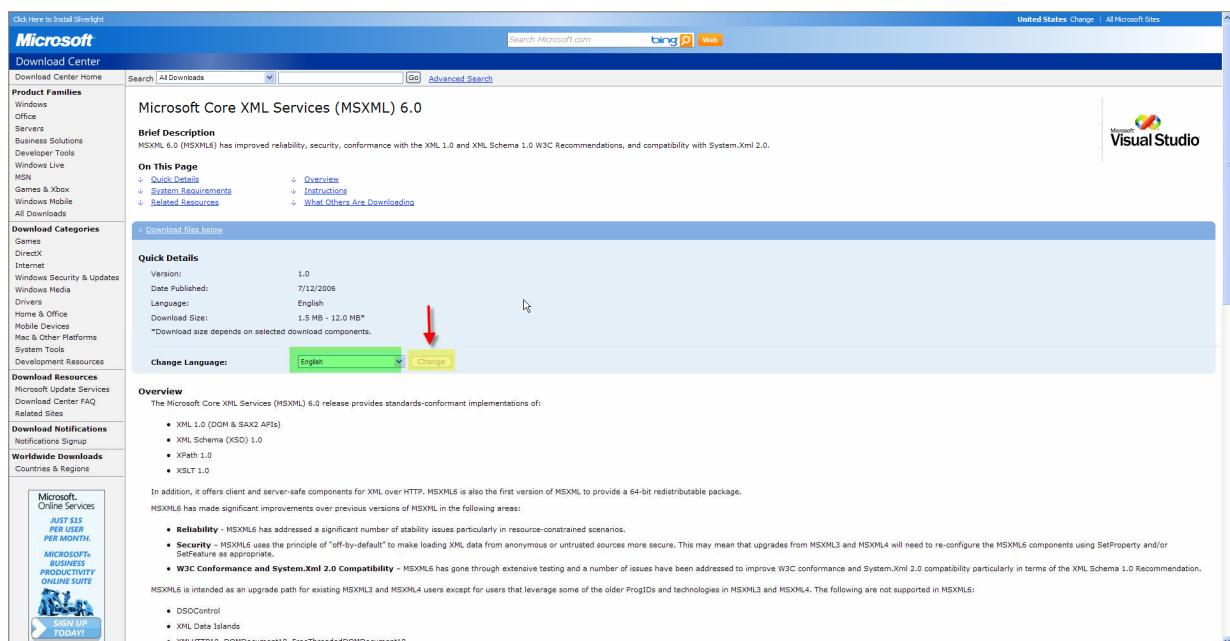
Click Here to Install Silverlight

United States Change | All Microsoft Sites

Microsoft

Search Microsoft.com bing Web

Download Center

Download Center Home

Search All Downloads Go Advanced Search

Product Families
Windows
Office
Servers
Business Solutions
Developer Tools
Windows Live
MSN
Games & Xbox
Windows Mobile
All Downloads

Download Categories
Games
DirectX
Internet
Windows Security & Updates
Windows Media
Drivers
Home & Office
Mobile Devices
Mac & Other Platforms
System Tools
Development Resources

Download Resources
Microsoft Update Services
Download Center FAQ
Related Sites

Download Notifications
Notifications Signup

Worldwide Downloads
Countries & Regions

Microsoft Online Services
JUST $15 PER USER PER MONTH.
MICROSOFT® BUSINESS PRODUCTIVITY ONLINE SUITE
SIGN UP TODAY!

Microsoft Core XML Services (MSXML) 6.0

Microsoft Visual Studio

Brief Description
MSXML 6.0 (MSXML6) has improved reliability, security, conformance with the XML 1.0 and XML Schema 1.0 W3C Recommendations, and compatibility with System.Xml 2.0.

On This Page
Quick Details
System Requirements
Related Resources
Overview
Instructions
What Others Are Downloading

Download files below

Quick Details
Version: 1.0
Date Published: 7/12/2006
Language: English
Download Size: 1.5 MB - 12.0 MB*
*Download size depends on selected download components.

Change Language: English Change

Overview
The Microsoft Core XML Services (MSXML) 6.0 release provides standards-conformant implementations of:

• XML 1.0 (DOM & SAX2 APIs)
• XML Schema (XSD) 1.0
• XPath 1.0
• XSLT 1.0

In addition, it offers client and server-safe components for XML over HTTP. MSXML6 is also the first version of MSXML to provide a 64-bit redistributable package.

MSXML6 has made significant improvements over previous versions of MSXML in the following areas:

• Reliability - MSXML6 has addressed a significant number of stability issues particularly in resource-constrained scenarios.
• Security - MSXML6 uses the principle of "off-by-default" to make loading XML data from anonymous or untrusted sources more secure. This may mean that upgrades from MSXML3 and MSXML4 will need to re-configure the MSXML6 components using SetProperty and/or SetFeature as appropriate.
• W3C Conformance and System.Xml 2.0 Compatibility - MSXML6 has gone through extensive testing and a number of issues have been addressed to improve W3C conformance and System.Xml 2.0 compatibility particularly in terms of the XML Schema 1.0 Recommendation.

MSXML6 is intended as an upgrade path for existing MSXML3 and MSXML4 users except for users that leverage some of the older ProgIDs and technologies in MSXML3 and MSXML4. The following are not supported in MSXML6:

• DSOControl
• XML Data Islands
• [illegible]